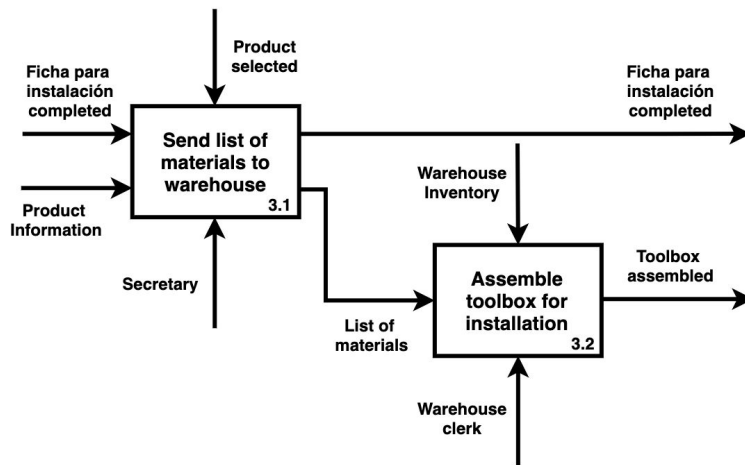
Product selected

Ficha para instalación completed

Send list of materials to warehouse
3.1

Ficha para instalación completed

Product Information

Warehouse Inventory

Secretary

Assemble toolbox for installation
3.2

Toolbox assembled

List of materials

Warehouse clerk